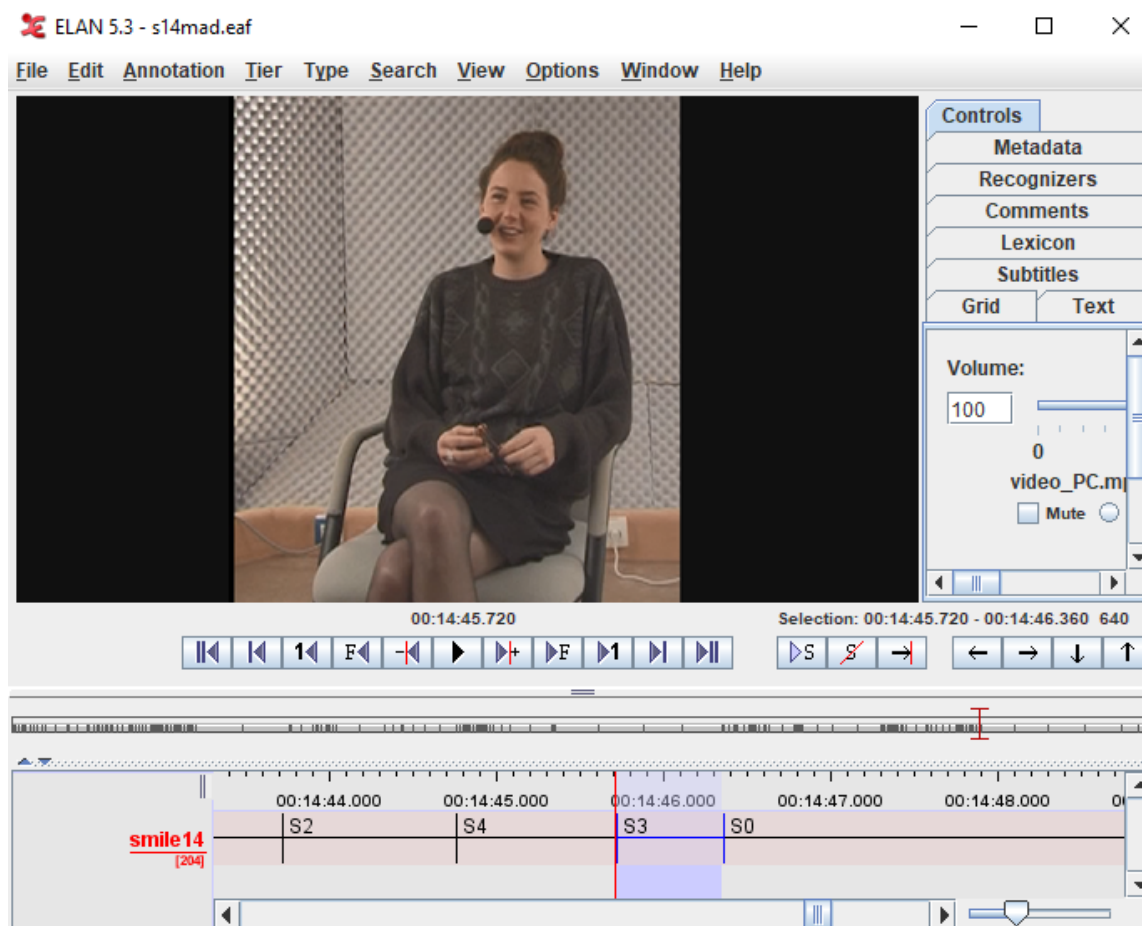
ELAN 5.3 - s14mad.eaf

File Edit Annotation Tier Type Search View Options Window Help

Controls
Metadata
Recognizers
Comments
Lexicon
Subtitles
Grid Text

Volume:
100
0
video_PC.m
Mute

00:14:45.720
Selection: 00:14:45.720 - 00:14:46.360 640

F S F S

00:14:44.000 00:14:45.000 00:14:46.000 00:14:47.000 00:14:48.000

smile14
[204]
S2 S4 S3 S0